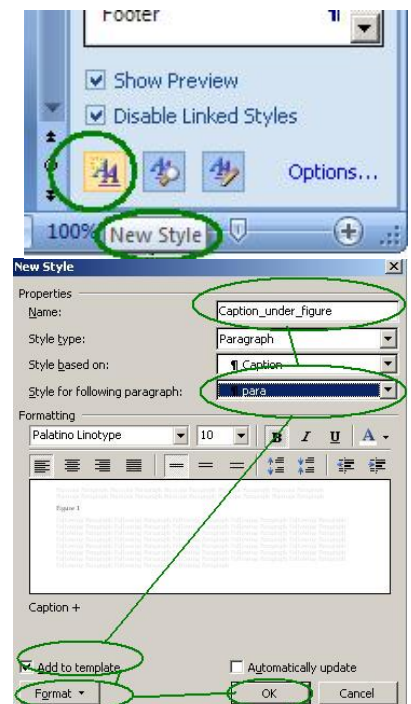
Footer ¶a

Show Preview

Disable Linked Styles

Options...

100% New Style

New Style

Properties

Name: Caption_under_figure

Style type: Paragraph

Style based on: ¶ Caption

Style for following paragraph: ¶ para

Formatting

Palatino Linotype 10 B I U A

Figure 1

Caption +

Add to template

Automatically update

Format

OK

Cancel